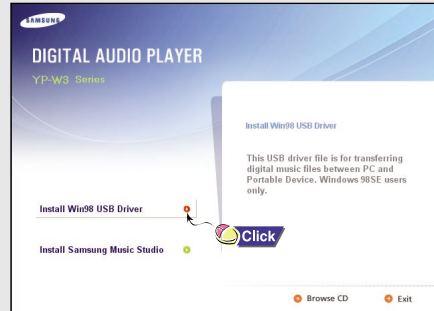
SAMSUNG

DIGITAL AUDIO PLAYER

YP-W3 Series

Install Win98 USB Driver

This USB driver file is for transferring digital music files between PC and Portable Device. Windows 98SE users only.

Install Win98 USB Driver

Click

Install Samsung Music Studio

Browse CD

Exit